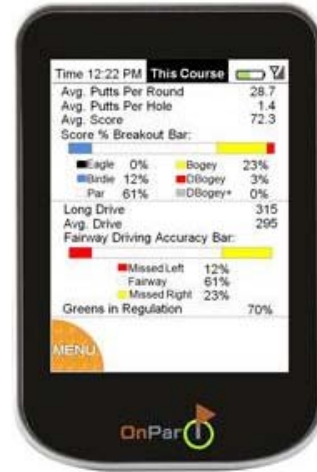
Time 12:22 PM This Course

Avg. Putts Per Round 28.7
Avg. Putts Per Hole 1.4
Avg. Score 72.3
Score % Breakout Bar:

Eagle 0% Bogey 23%
Birdie 12% DBogey 3%
Par 61% DBogey+ 0%

Long Drive 315
Avg. Drive 295
Fairway Driving Accuracy Bar:

Missed Left 12%
Fairway 61%
Missed Right 23%

Greens in Regulation 70%

MENU

OnPar